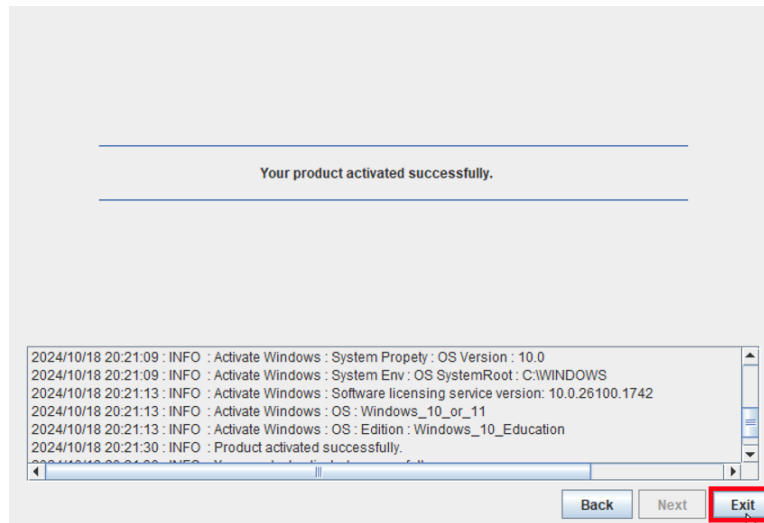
Your product activated successfully.

2024/10/18 20:21:09 : INFO : Activate Windows : System Propety : OS Version : 10.0
2024/10/18 20:21:09 : INFO : Activate Windows : System Env : OS SystemRoot : C:\WINDOWS
2024/10/18 20:21:13 : INFO : Activate Windows : Software licensing service version: 10.0.26100.1742
2024/10/18 20:21:13 : INFO : Activate Windows : OS : Windows_10_or_11
2024/10/18 20:21:13 : INFO : Activate Windows : OS : Edition : Windows_10_Education
2024/10/18 20:21:30 : INFO : Product activated successfully.
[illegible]

Back Next Exit